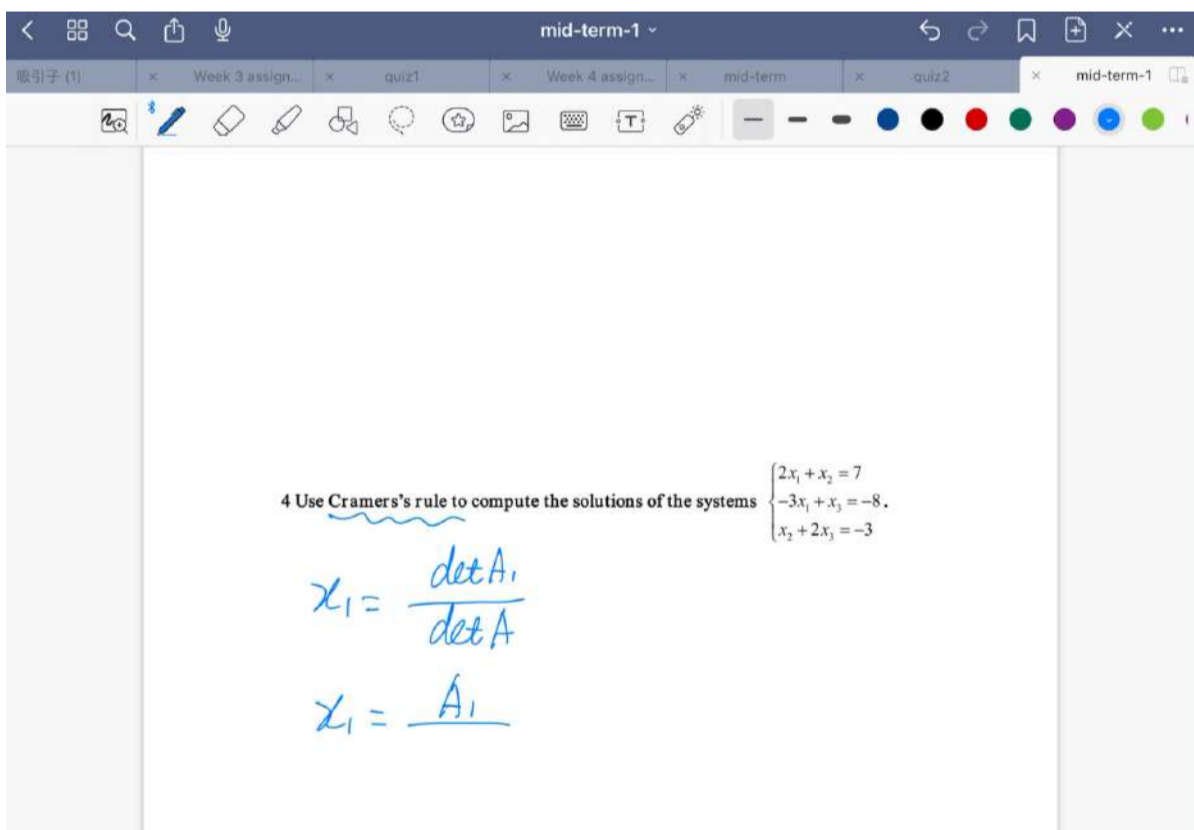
mid-term-1

眼引子 (1) | Week 3 assign... | quiz1 | Week 4 assign... | mid-term | quiz2 | mid-term-1

4 Use Cramers's rule to compute the solutions of the systems $\begin{cases} 2x_1 + x_2 = 7 \\ -3x_1 + x_3 = -8 \\ x_2 + 2x_3 = -3 \end{cases}$.

$x_1 = \frac{\det A_1}{\det A}$

$x_1 = \frac{A_1}{}$